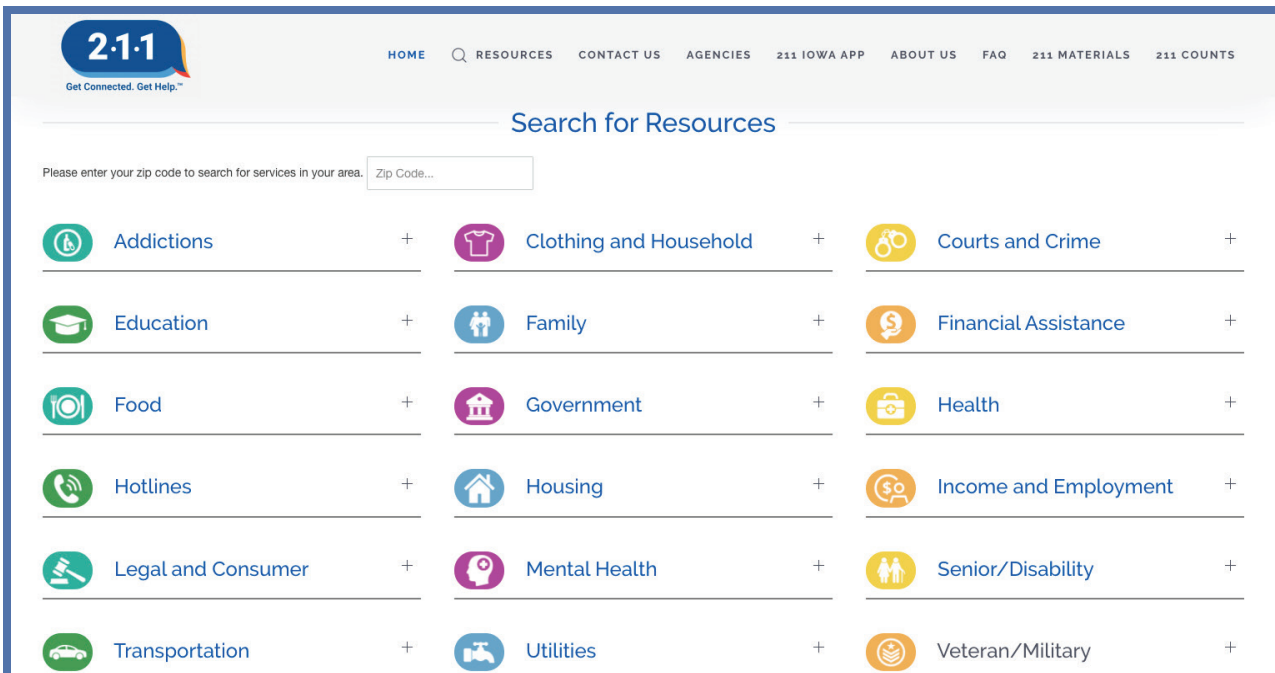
2·1·1
Get Connected. Get Help.™

HOME RESOURCES CONTACT US AGENCIES 211 IOWA APP ABOUT US FAQ 211 MATERIALS 211 COUNTS

Search for Resources

Please enter your zip code to search for services in your area. Zip Code...

Addictions +
Clothing and Household +
Courts and Crime +
Education +
Family +
Financial Assistance +
Food +
Government +
Health +
Hotlines +
Housing +
Income and Employment +
Legal and Consumer +
Mental Health +
Senior/Disability +
Transportation +
Utilities +
Veteran/Military +